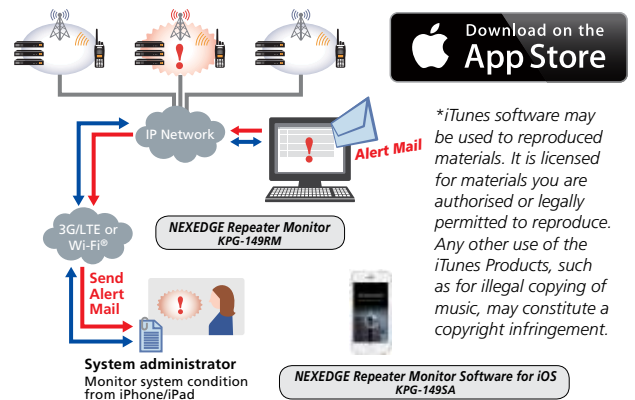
Download on the
App Store

IP Network

Alert Mail

3G/LTE or Wi-Fi®

Send Alert Mail

NEXEDGE Repeater Monitor
KPG-149RM

*iTunes software may be used to reproduced materials. It is licensed for materials you are authorised or legally permitted to reproduce. Any other use of the iTunes Products, such as for illegal copying of music, may constitute a copyright infringement.

System administrator
Monitor system condition from iPhone/iPad

NEXEDGE Repeater Monitor Software for iOS
KPG-149SA